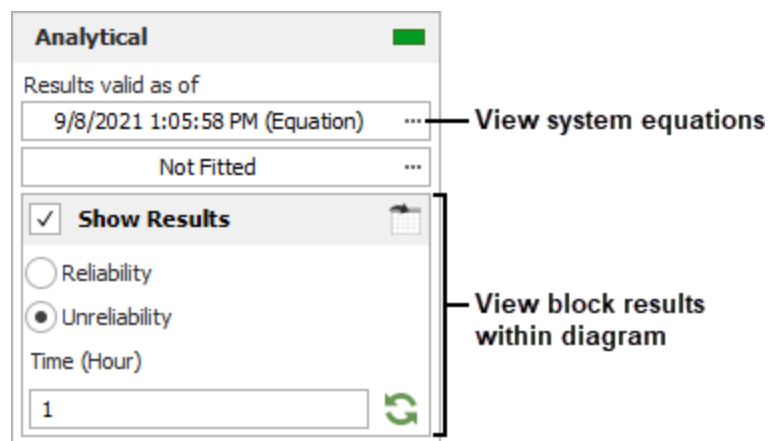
Analytical

Results valid as of

9/8/2021 1:05:58 PM (Equation) ···

View system equations

Not Fitted ···

✓ Show Results

Reliability

Unreliability

Time (Hour)

1

View block results within diagram